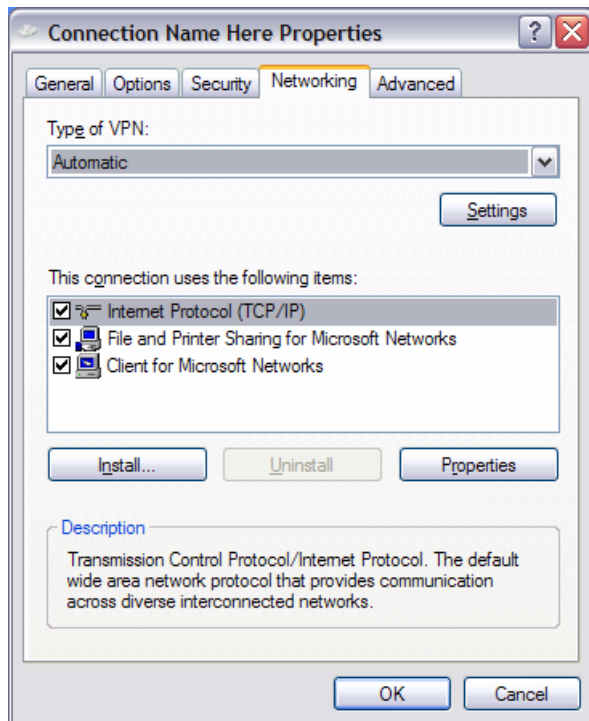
Connection Name Here Properties

?

General | Options | Security | Networking | Advanced

Type of VPN:

Automatic

Settings

This connection uses the following items:

Internet Protocol (TCP/IP)
File and Printer Sharing for Microsoft Networks
Client for Microsoft Networks

Install... | Uninstall | Properties

Description

Transmission Control Protocol/Internet Protocol. The default wide area network protocol that provides communication across diverse interconnected networks.

OK | Cancel